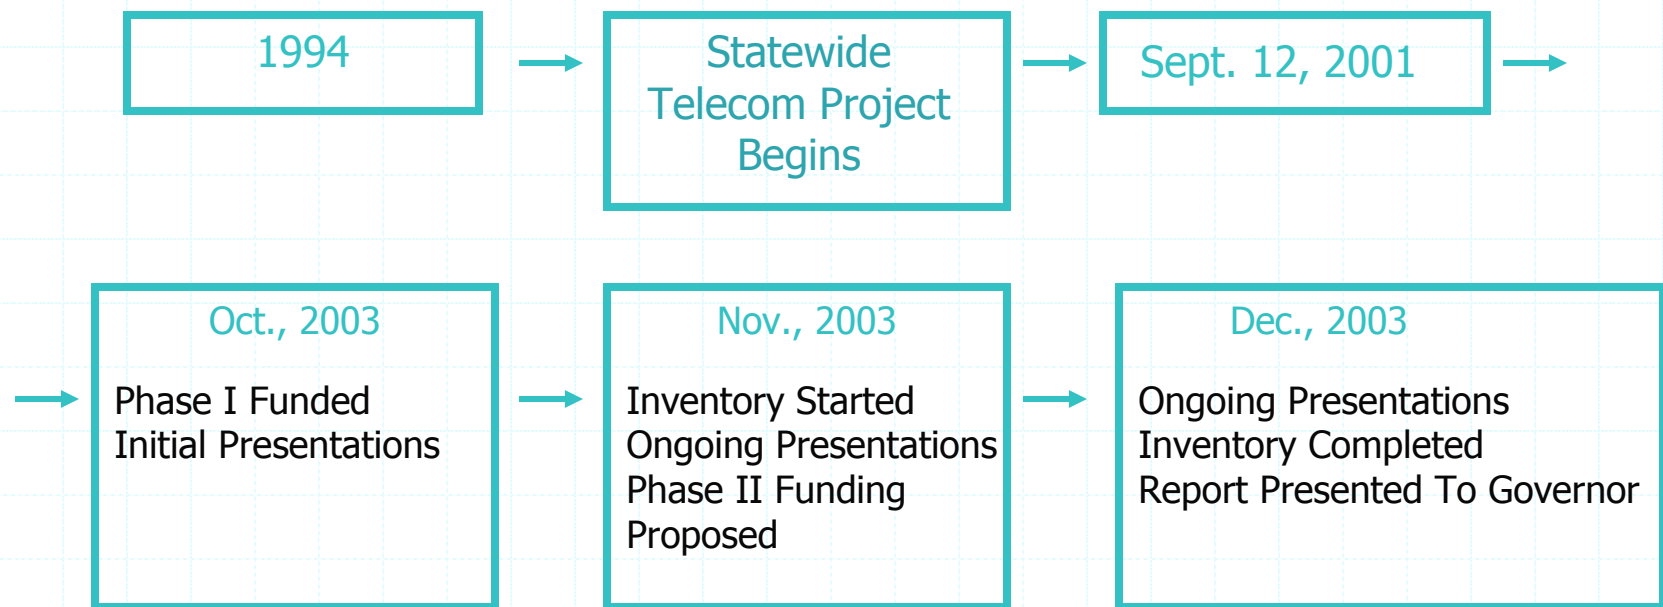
1994

Statewide Telecom Project Begins

Sept. 12, 2001

Oct., 2003

Phase I Funded
Initial Presentations

Nov., 2003

Inventory Started
Ongoing Presentations
Phase II Funding Proposed

Dec., 2003

Ongoing Presentations
Inventory Completed
Report Presented To Governor